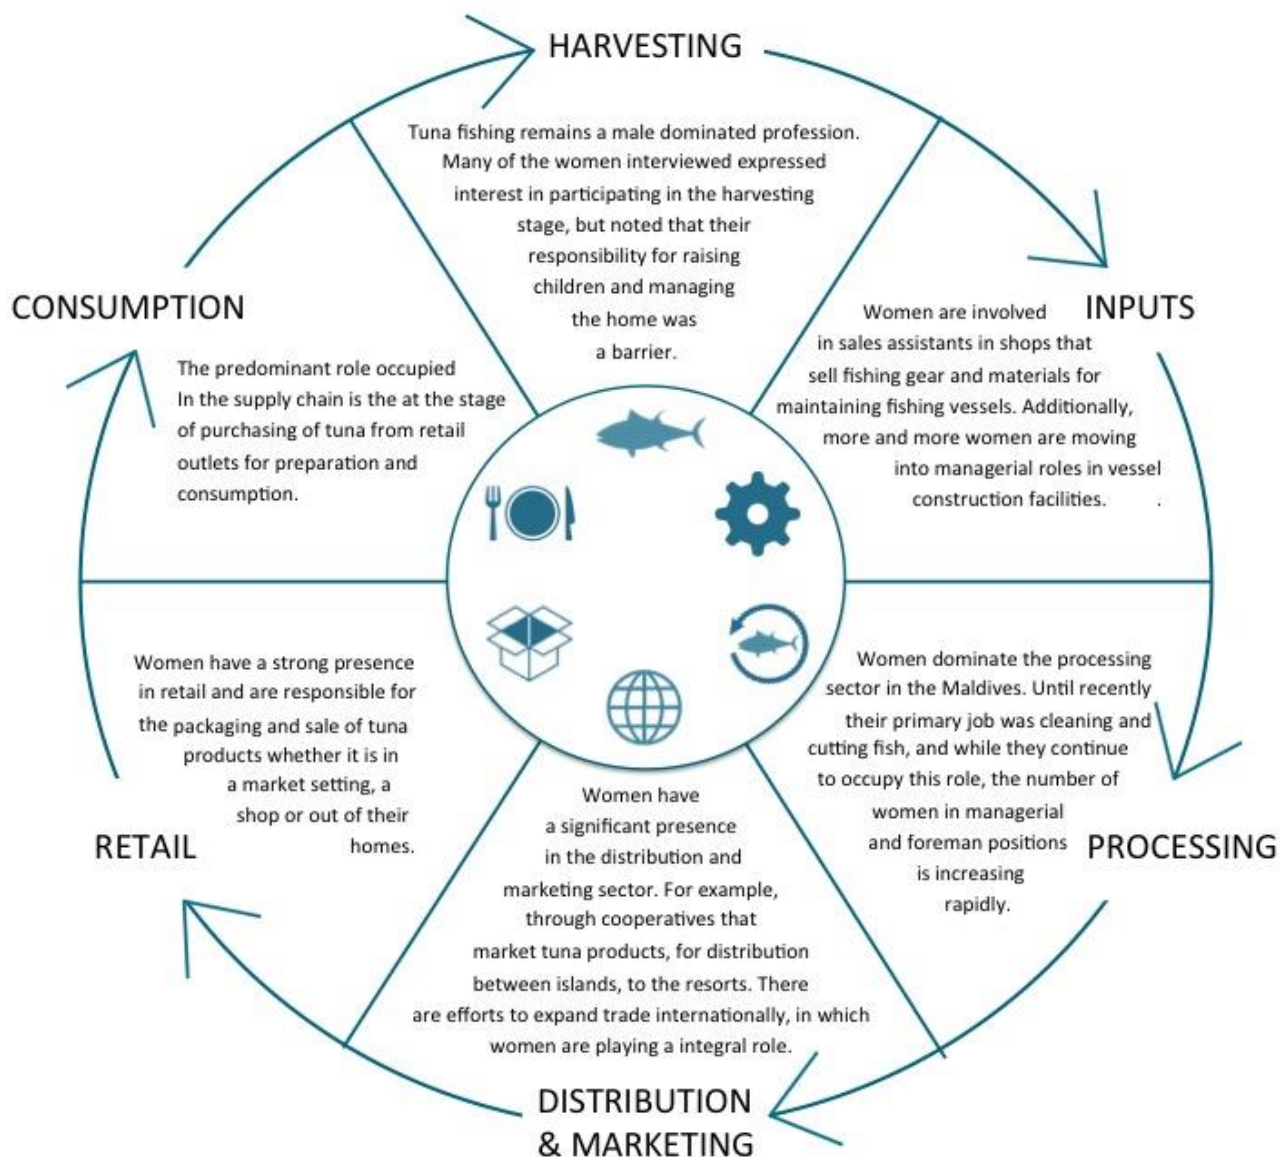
HARVESTING

Tuna fishing remains a male dominated profession. Many of the women interviewed expressed interest in participating in the harvesting stage, but noted that their responsibility for raising children and managing the home was a barrier.

INPUTS

Women are involved in sales assistants in shops that sell fishing gear and materials for maintaining fishing vessels. Additionally, more and more women are moving into managerial roles in vessel construction facilities.

PROCESSING

Women dominate the processing sector in the Maldives. Until recently their primary job was cleaning and cutting fish, and while they continue to occupy this role, the number of women in managerial and foreman positions is increasing rapidly.

DISTRIBUTION & MARKETING

Women have a significant presence in the distribution and marketing sector. For example, through cooperatives that market tuna products, for distribution between islands, to the resorts. There are efforts to expand trade internationally, in which women are playing a integral role.

RETAIL

Women have a strong presence in retail and are responsible for the packaging and sale of tuna products whether it is in a market setting, a shop or out of their homes.

CONSUMPTION

The predominant role occupied In the supply chain is the at the stage of purchasing of tuna from retail outlets for preparation and consumption.